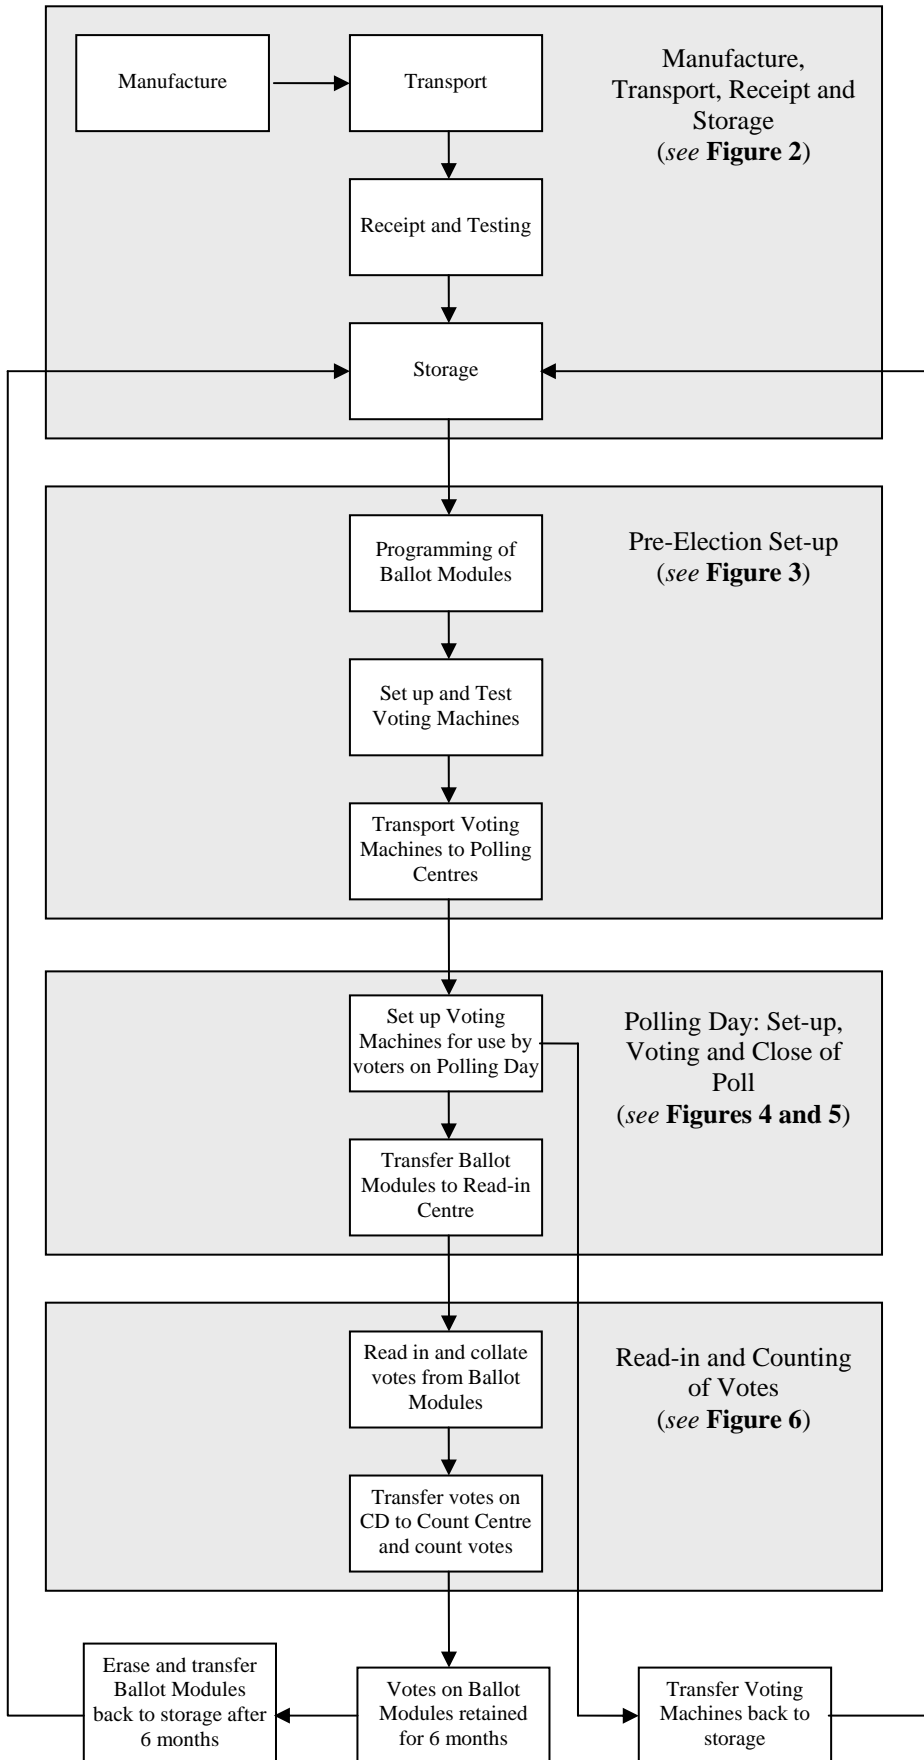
Manufacture

Transport

Manufacture, Transport, Receipt and Storage (*see* **Figure 2**)

Receipt and Testing

Storage

Programming of Ballot Modules

Pre-Election Set-up (*see* **Figure 3**)

Set up and Test Voting Machines

Transport Voting Machines to Polling Centres

Set up Voting Machines for use by voters on Polling Day

Polling Day: Set-up, Voting and Close of Poll (*see* **Figures 4 and 5**)

Transfer Ballot Modules to Read-in Centre

Read in and collate votes from Ballot Modules

Read-in and Counting of Votes (*see* **Figure 6**)

Transfer votes on CD to Count Centre and count votes

Erase and transfer Ballot Modules back to storage after 6 months

Votes on Ballot Modules retained for 6 months

Transfer Voting Machines back to storage